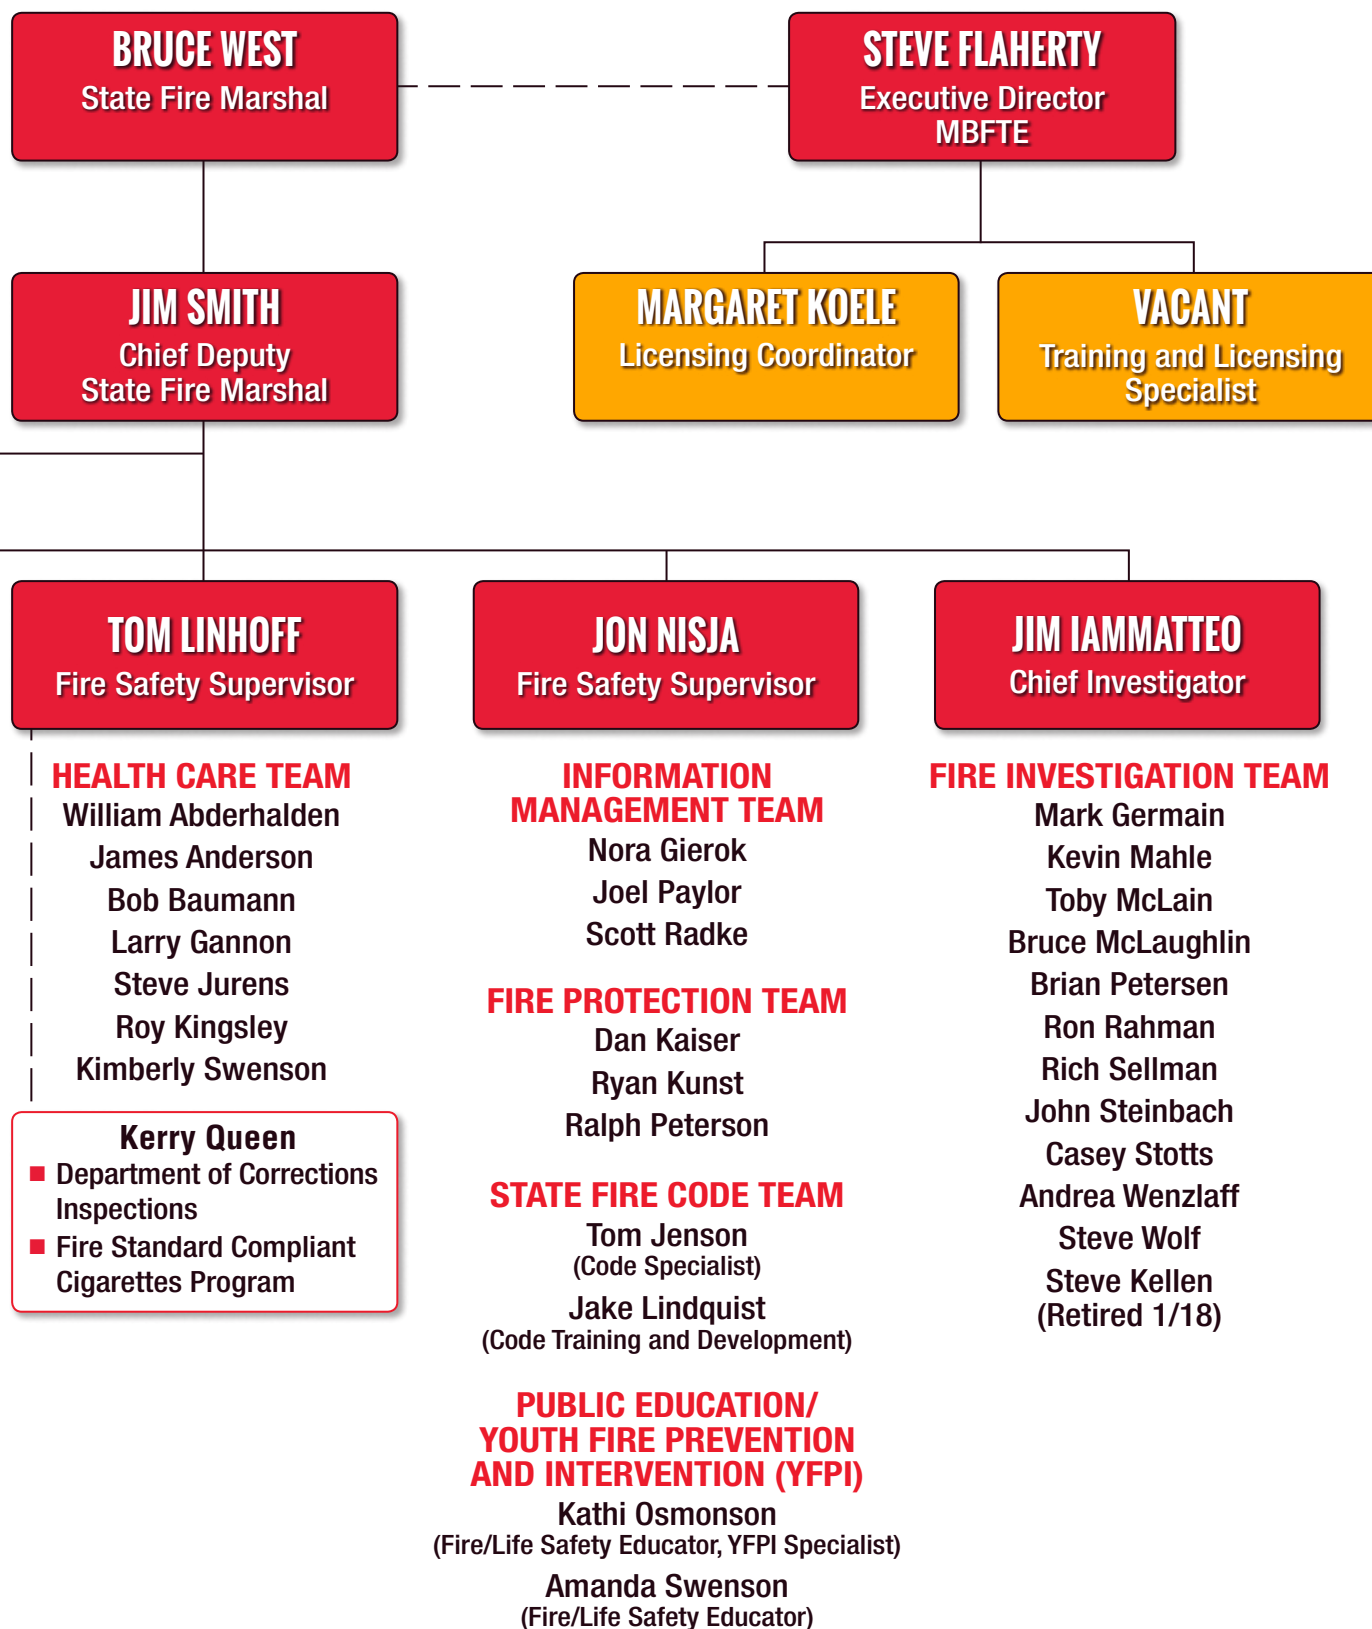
BRUCE WEST
State Fire Marshal

STEVE FLAHERTY
Executive Director
MBFTE

JIM SMITH
Chief Deputy
State Fire Marshal

MARGARET KOELE
Licensing Coordinator

VACANT
Training and Licensing Specialist

TOM LINHOFF
Fire Safety Supervisor

JON NISJA
Fire Safety Supervisor

JIM IAMMATTEO
Chief Investigator

HEALTH CARE TEAM
William Abderhalden
James Anderson
Bob Baumann
Larry Gannon
Steve Jurens
Roy Kingsley
Kimberly Swenson

Kerry Queen
Department of Corrections Inspections
Fire Standard Compliant Cigarettes Program

INFORMATION MANAGEMENT TEAM
Nora Gierok
Joel Paylor
Scott Radke

FIRE PROTECTION TEAM
Dan Kaiser
Ryan Kunst
Ralph Peterson

STATE FIRE CODE TEAM
Tom Jenson
(Code Specialist)
Jake Lindquist
(Code Training and Development)

PUBLIC EDUCATION/ YOUTH FIRE PREVENTION AND INTERVENTION (YFPI)
Kathi Osmonson
(Fire/Life Safety Educator, YFPI Specialist)
Amanda Swenson
(Fire/Life Safety Educator)

FIRE INVESTIGATION TEAM
Mark Germain
Kevin Mahle
Toby McLain
Bruce McLaughlin
Brian Petersen
Ron Rahman
Rich Sellman
John Steinbach
Casey Stotts
Andrea Wenzlaff
Steve Wolf
Steve Kellen
(Retired 1/18)